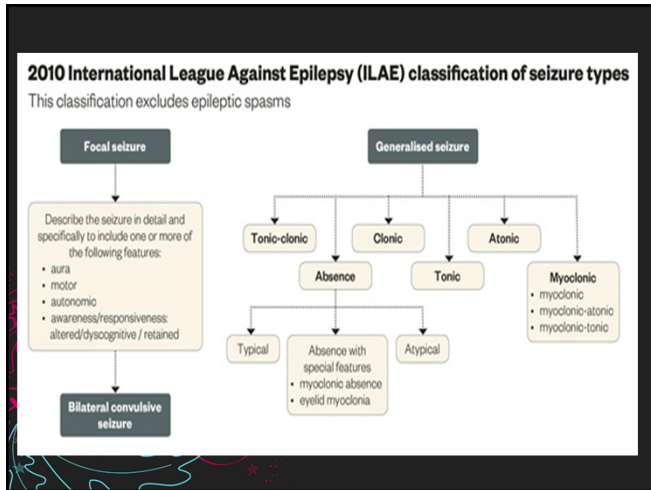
2010 International League Against Epilepsy (ILAE) classification of seizure types

This classification excludes epileptic spasms

Focal seizure

Describe the seizure in detail and specifically to include one or more of the following features:
• aura
• motor
• autonomic
• awareness/responsiveness: altered/dyscognitive / retained

Bilateral convulsive seizure

Generalised seizure

Tonic-clonic

Clonic

Atonic

Absence

Tonic

Myoclonic
• myoclonic
• myoclonic-atonic
• myoclonic-tonic

Typical

Absence with special features
• myoclonic absence
• eyelid myoclonia

Atypical